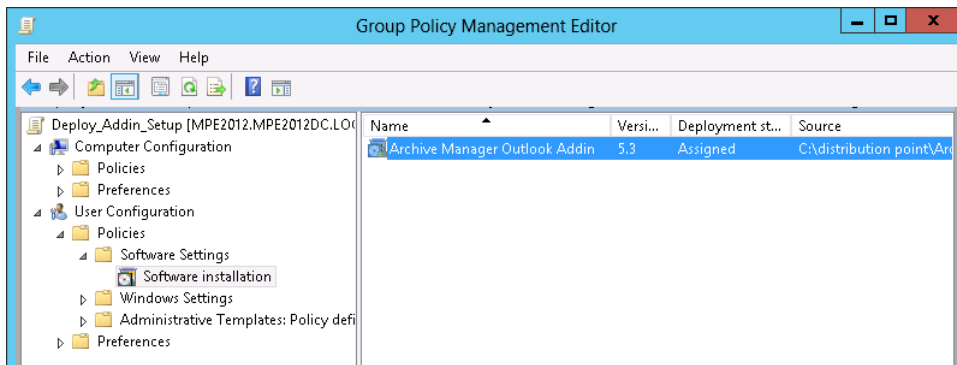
Group Policy Management Editor

File Action View Help

Deploy_Addin_Setup [MPE2012.MPE2012DC.LO(
Computer Configuration
Policies
Preferences
User Configuration
Policies
Software Settings
Software installation
Windows Settings
Administrative Templates: Policy defi
Preferences

| Name | Versi... | Deployment st... | Source |
|---|---|---|---|
| Archive Manager Outlook Addin | 5.3 | Assigned | C:\distribution point\Ar |